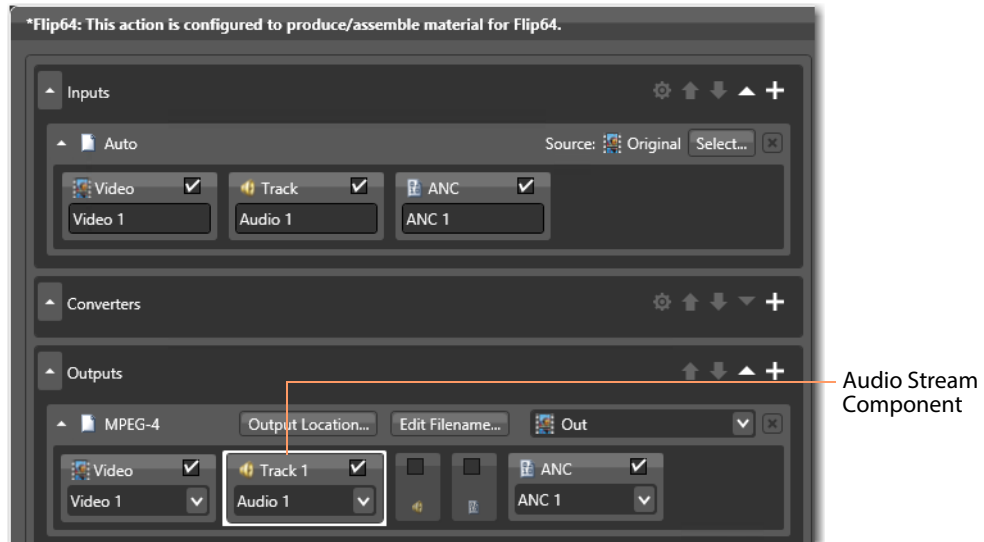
*Flip64: This action is configured to produce/assemble material for Flip64.

Inputs

Auto

Source: Original Select...

Video
Video 1

Track
Audio 1

ANC
ANC 1

Converters

Outputs

MPEG-4

Output Location...

Edit Filename...

Out

Video
Video 1

Track 1
Audio 1

ANC
ANC 1

Audio Stream Component